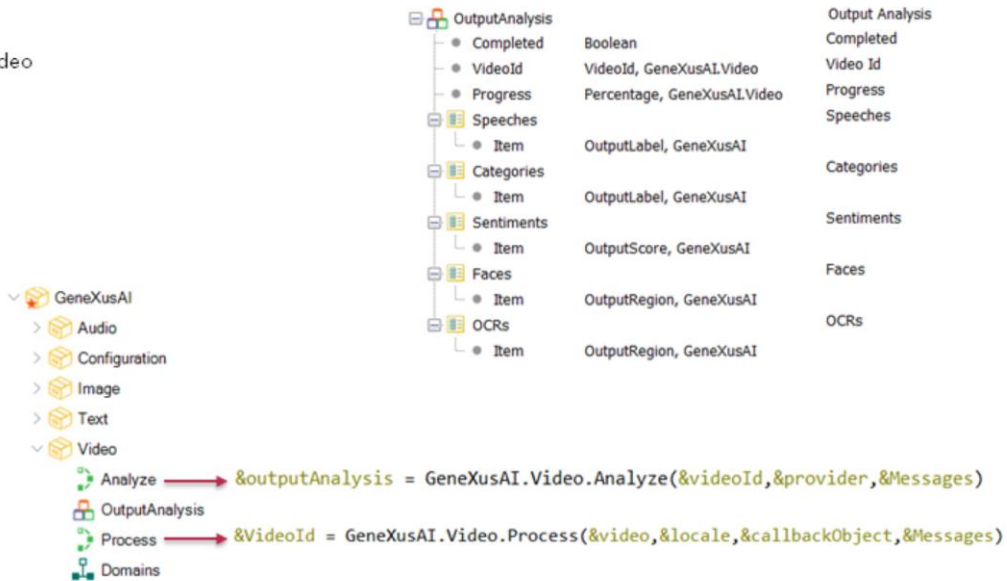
deo

| OutputAnalysis | | Output Analysis |
|---|---|---|
| Completed | Boolean | Completed |
| VideoId | VideoId, GeneXusAI.Video | Video Id |
| Progress | Percentage, GeneXusAI.Video | Progress |
| Speeches | | Speeches |
| Item | OutputLabel, GeneXusAI | |
| Categories | | Categories |
| Item | OutputLabel, GeneXusAI | |
| Sentiments | | Sentiments |
| Item | OutputScore, GeneXusAI | |
| Faces | | Faces |
| Item | OutputRegion, GeneXusAI | |
| OCRs | | OCRs |
| Item | OutputRegion, GeneXusAI | |

GeneXusAI
Audio
Configuration
Image
Text
Video
Analyze
&outputAnalysis = GeneXusAI.Video.Analyze(&videoId,&provider,&Messages)
OutputAnalysis
Process
&VideoId = GeneXusAI.Video.Process(&video,&locale,&callbackObject,&Messages)
Domains